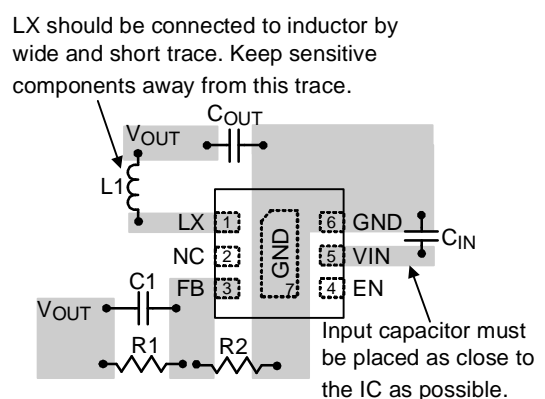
LX should be connected to inductor by wide and short trace. Keep sensitive components away from this trace.

$V_{OUT}$

$C_{OUT}$

L1

LX 1

NC 2

FB 3

GND

7

6 GND

5 VIN

4 EN

$C_{IN}$

C1

$V_{OUT}$

R1

R2

Input capacitor must be placed as close to the IC as possible.